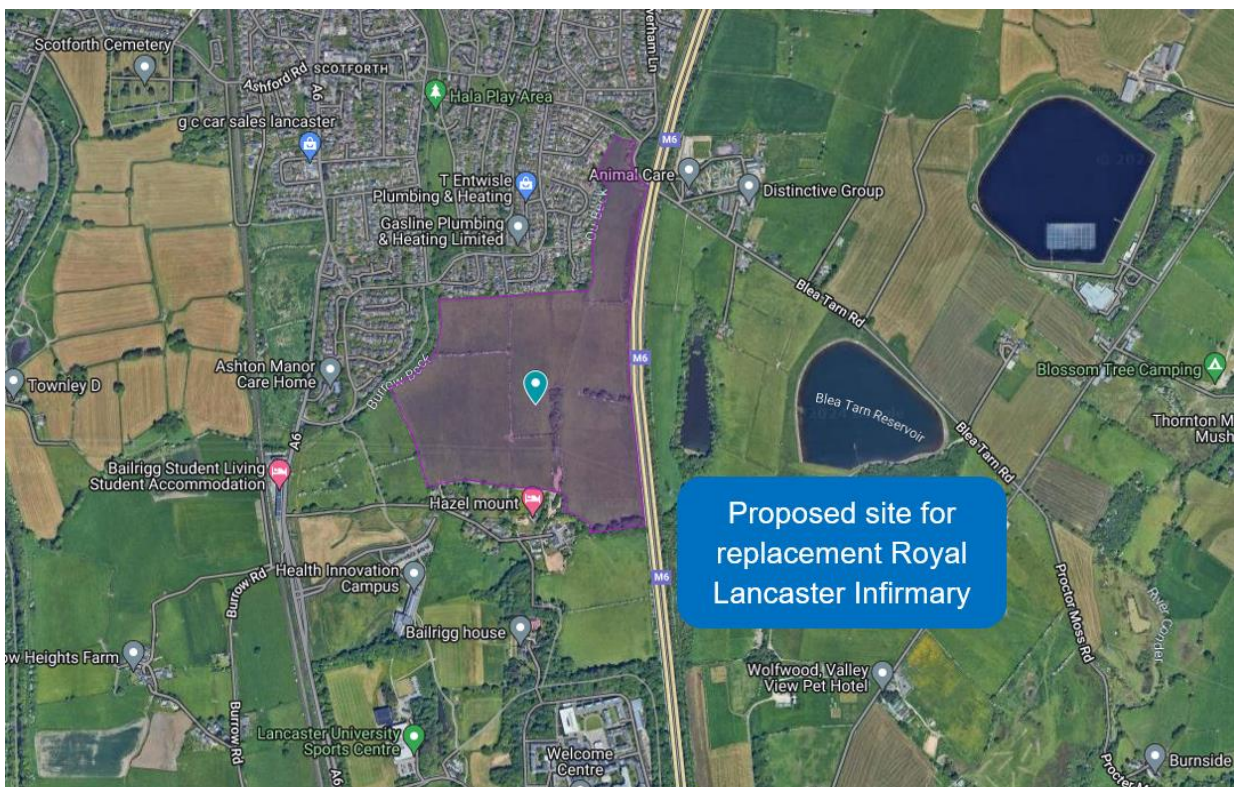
Scotforth Cemetery

Ashford Rd SCOTFORTH

Hala Play Area

verham Ln

g c car sales lancaster

M6

Animal Care

Distinctive Group

T Entwisle Plumbing & Heating

Gasline Plumbing & Heating Limited

Blea Tarn Rd

M6

Blossom Tree Camping

Ashton Manor Care Home

Townley D

Burrow Beck

Blea Tarn Reservoir

Blea Tarn Rd

Thornton M Mush

Bailrigg Student Living Student Accommodation

A6

Hazel mount

Proposed site for replacement Royal Lancaster Infirmary

Health Innovation Campus

M6

Burrow Rd

Proctor Moss Rd

River Conder

Bailrigg house

w Heights Farm

Wolfwood Valley View Pet Hotel

Burrow Rd

Lancaster University Sports Centre

Welcome Centre

A6

Burnside

Proctor Moss